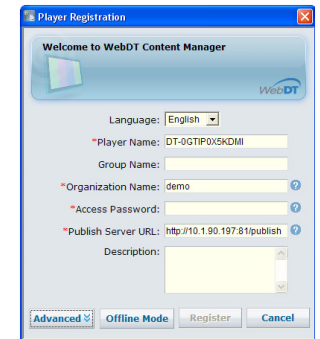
Player Registration

Welcome to WebDT Content Manager

WebDT

Language: English

*Player Name: DT-0GTIP0X5KDMI

Group Name:

*Organization Name: demo

*Access Password:

*Publish Server URL: http://10.1.90.197:81/publish

Description:

Advanced

Offline Mode

Register

Cancel